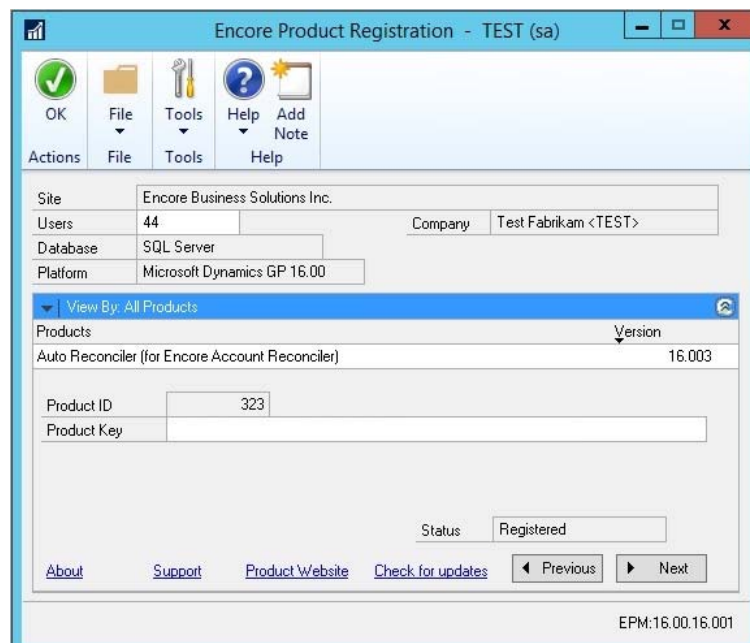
Encore Product Registration - TEST (sa)

OK
Actions

File
File

Tools
Tools

Help

Add Note
Help

Site | Encore Business Solutions Inc.
Users | 44
Company | Test Fabrikam <TEST>
Database | SQL Server
Platform | Microsoft Dynamics GP 16.00

View By: All Products

| Products | Version |
|---|---|
| Auto Reconciler (for Encore Account Reconciler) | 16.003 |

Product ID 323
Product Key

Status Registered

About
Support
Product Website
Check for updates
Previous
Next

EPM:16.00.16.001